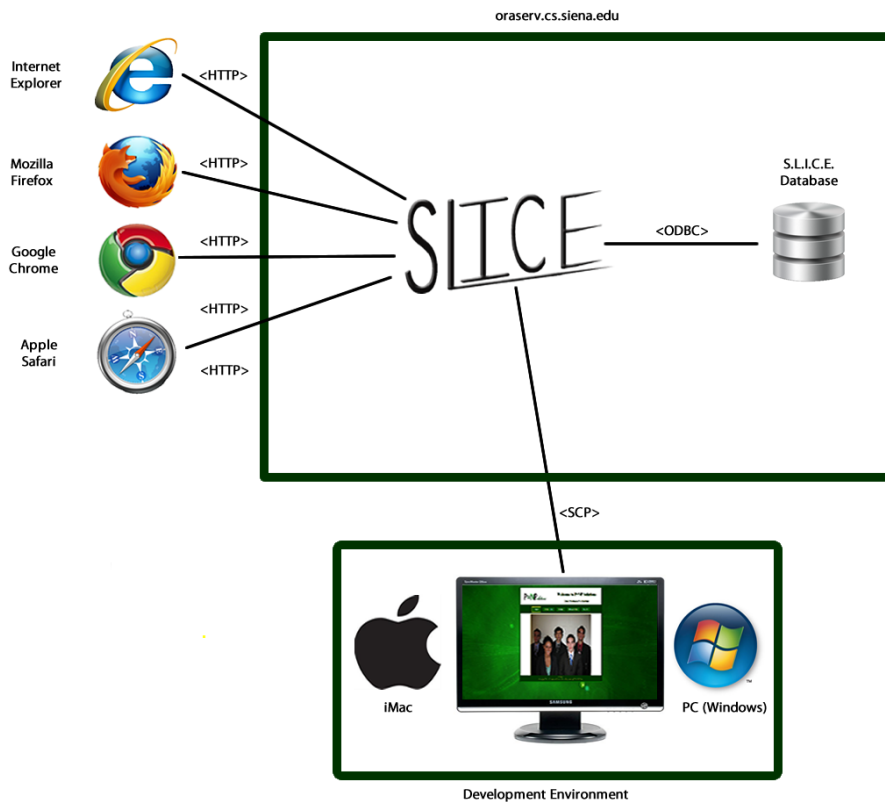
oraserv.cs.siena.edu

Internet Explorer

<HTTP>

Mozilla Firefox

<HTTP>

Google Chrome

<HTTP>

<HTTP>

Apple Safari

<HTTP>

SLICE

<ODBC>

S.L.I.C.E. Database

<SCP>

iMac

PC (Windows)

Development Environment